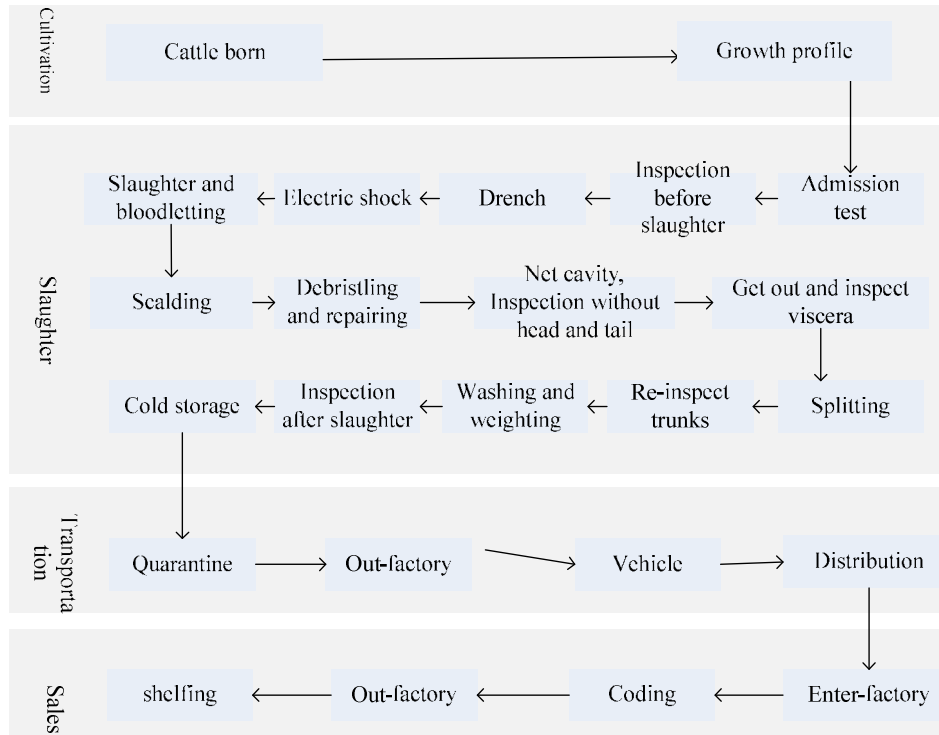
Cultivation

Cattle born

Growth profile

Slaughter

Admission test

Inspection before slaughter

Drench

Electric shock

Slaughter and bloodletting

Scalding

Debristling and repairing

Net cavity, Inspection without head and tail

Get out and inspect viscera

Splitting

Re-inspect trunks

Washing and weighting

Inspection after slaughter

Cold storage

Transportation

Quarantine

Out-factory

Vehicle

Distribution

Sales

Enter-factory

Coding

Out-factory

shelfing